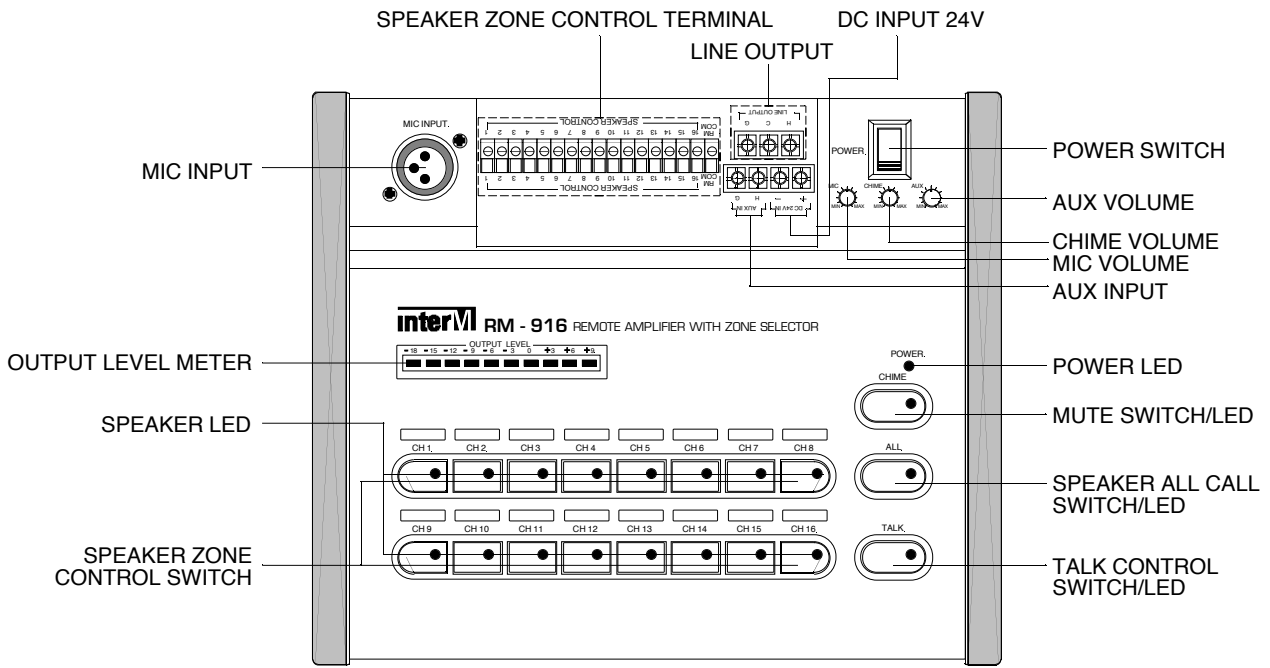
SPEAKER ZONE CONTROL TERMINAL

DC INPUT 24V

LINE OUTPUT

MIC INPUT.

SPEAKER CONTROL

LINE OUTPUT

H C G

POWER.

POWER SWITCH

MIC INPUT

1 2 3 4 5 6 7 8 9 10 11 12 13 14 15 16 RM COM

SPEAKER CONTROL

G H AUX IN

- + DC 24V IN

MIC CHIME AUX

MIN MAX MIN MAX MIN MAX

AUX VOLUME

CHIME VOLUME

MIC VOLUME

AUX INPUT

interM RM - 916 REMOTE AMPLIFIER WITH ZONE SELECTOR

OUTPUT LEVEL METER

OUTPUT LEVEL

-18 -15 -12 -9 -6 -3 0 +3 +6 +9

POWER.

POWER LED

CHIME

MUTE SWITCH/LED

SPEAKER LED

CH 1. CH 2. CH 3 CH 4 CH 5 CH 6 CH 7 CH 8

ALL.

SPEAKER ALL CALL SWITCH/LED

CH 9 CH 10 CH 11 CH 12 CH 13 CH 14 CH 15 CH 16.

TALK.

SPEAKER ZONE CONTROL SWITCH

TALK CONTROL SWITCH/LED